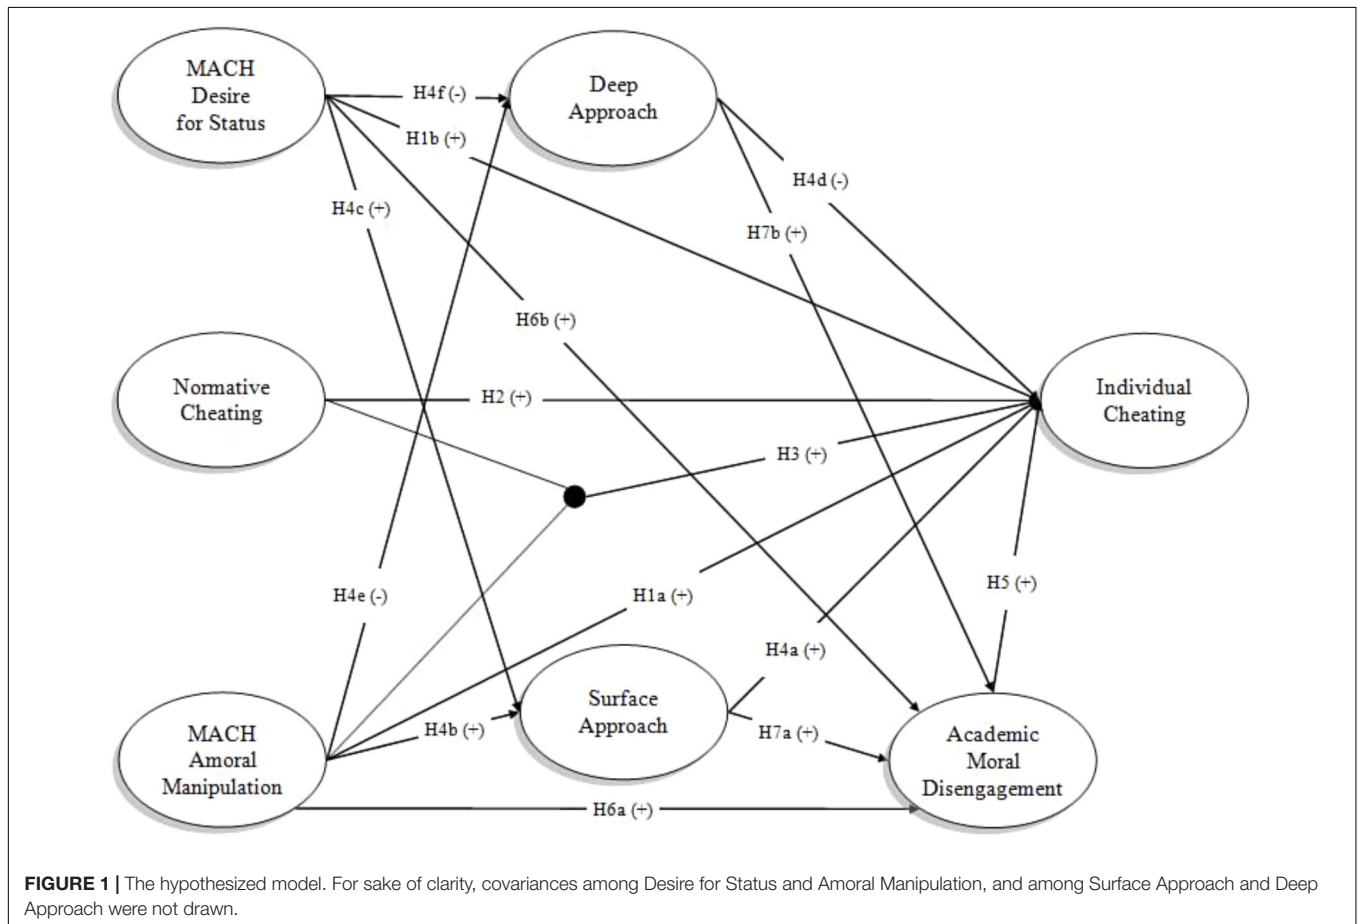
MACH Desire for Status

H4f (-)

Deep Approach

H1b (+)

H4d (-)

H4c (+)

H7b (+)

H6b (+)

Normative Cheating

H2 (+)

Individual Cheating

H3 (+)

H5 (+)

H4e (-)

H1a (+)

H4a (+)

MACH Amoral Manipulation

H4b (+)

Surface Approach

H7a (+)

Academic Moral Disengagement

H6a (+)

**FIGURE 1 |** The hypothesized model. For sake of clarity, covariances among Desire for Status and Amoral Manipulation, and among Surface Approach and Deep Approach were not drawn.